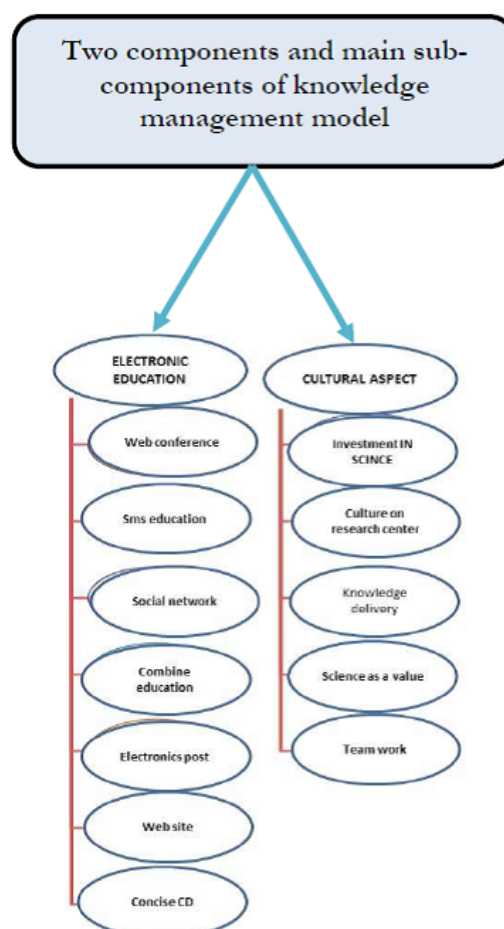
Two components and main sub-components of knowledge management model

ELECTRONIC EDUCATION

Web conference

Sms education

Social network

Combine education

Electronics post

Web site

Concise CD

CULTURAL ASPECT

Investment IN SCINCE

Culture on research center

Knowledge delivery

Science as a value

Team work